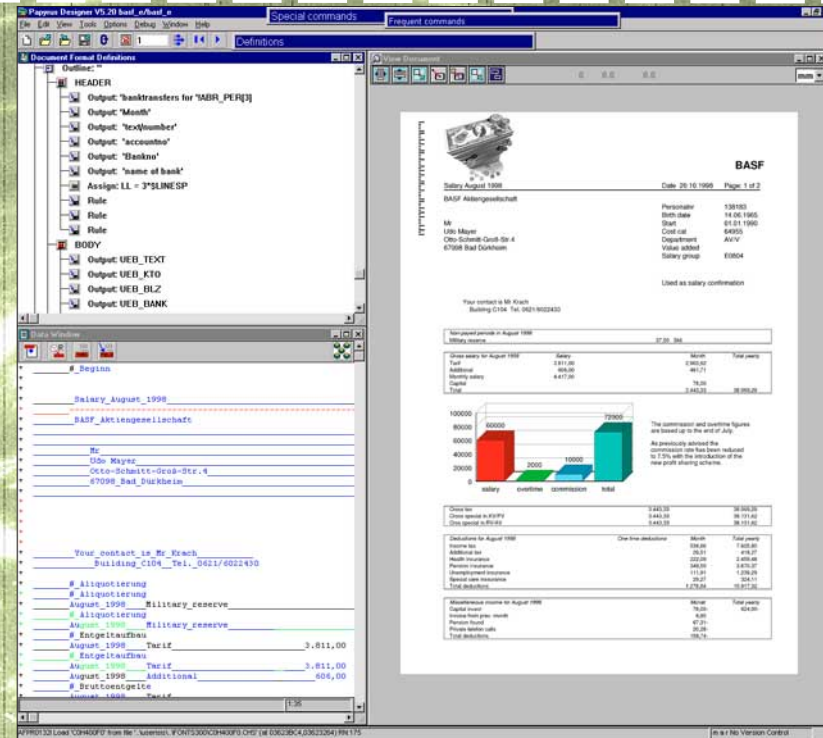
Papyrus Designer V5.20 basf_e/basf_e

File Edit View Tools Options Debug Window Help

Special commands
Frequent commands
Definitions

Document Format Definitions
Outline: ''
HEADER
Output: 'banktransfers for '!ABR_PER[3]
Output: 'Month'
Output: 'text/number'
Output: 'accountno'
Output: 'Bankno'
Output: 'name of bank'
Assign: LL = 3*$LINESP
Rule
Rule
Rule
BODY
Output: UEB_TEXT
Output: UEB_KTO
Output: UEB_BLZ
Output: UEB_BANK

Data Window

#_Beginn
Salary_August_1998
BASF_Aktiengesellschaft
Mr
Udo_Mayer
Otto-Schmitt-Groß-Str.4
67098_Bad_Dürkheim
Your_contact_is_Mr_Krach
Building_C104__Tel._0621/6022430
#_Aliquotierung
#_Aliquotierung
August_1998___Military_reserve
#_Aliquotierung
August_1998___Military_reserve
#_Entgeltaufbau
August_1998___Tarif 3.811,00
#_Entgeltaufbau
August_1998___Tarif 3.811,00
August_1998___Additional 606,00
#_Bruttoentgelte

View Document

BASF
Salary August 1998
Date 26.10.1998 Page: 1 of 2
BASF Aktiengesellschaft
Personalnr 138183
Birth date 14.06.1965
Start 01.01.1990
Cost cat 64955
Department AV/V
Value added
Salary group E0604
Mr
Udo Mayer
Otto-Schmitt-Groß-Str.4
67098 Bad Dürkheim
Used as salary confirmation
Your contact is Mr Krach
Building C104 Tel. 0621/6022430

100000
80000
60000
40000
20000
0
60000
2000
10000
72000
salary overtime commission total

The commission and overtime figures are based up to the end of July.
As previously advised the commission rate has been reduced to 7.5% with the introduction of the new profit sharing scheme.

1:35
m a r No Version Control